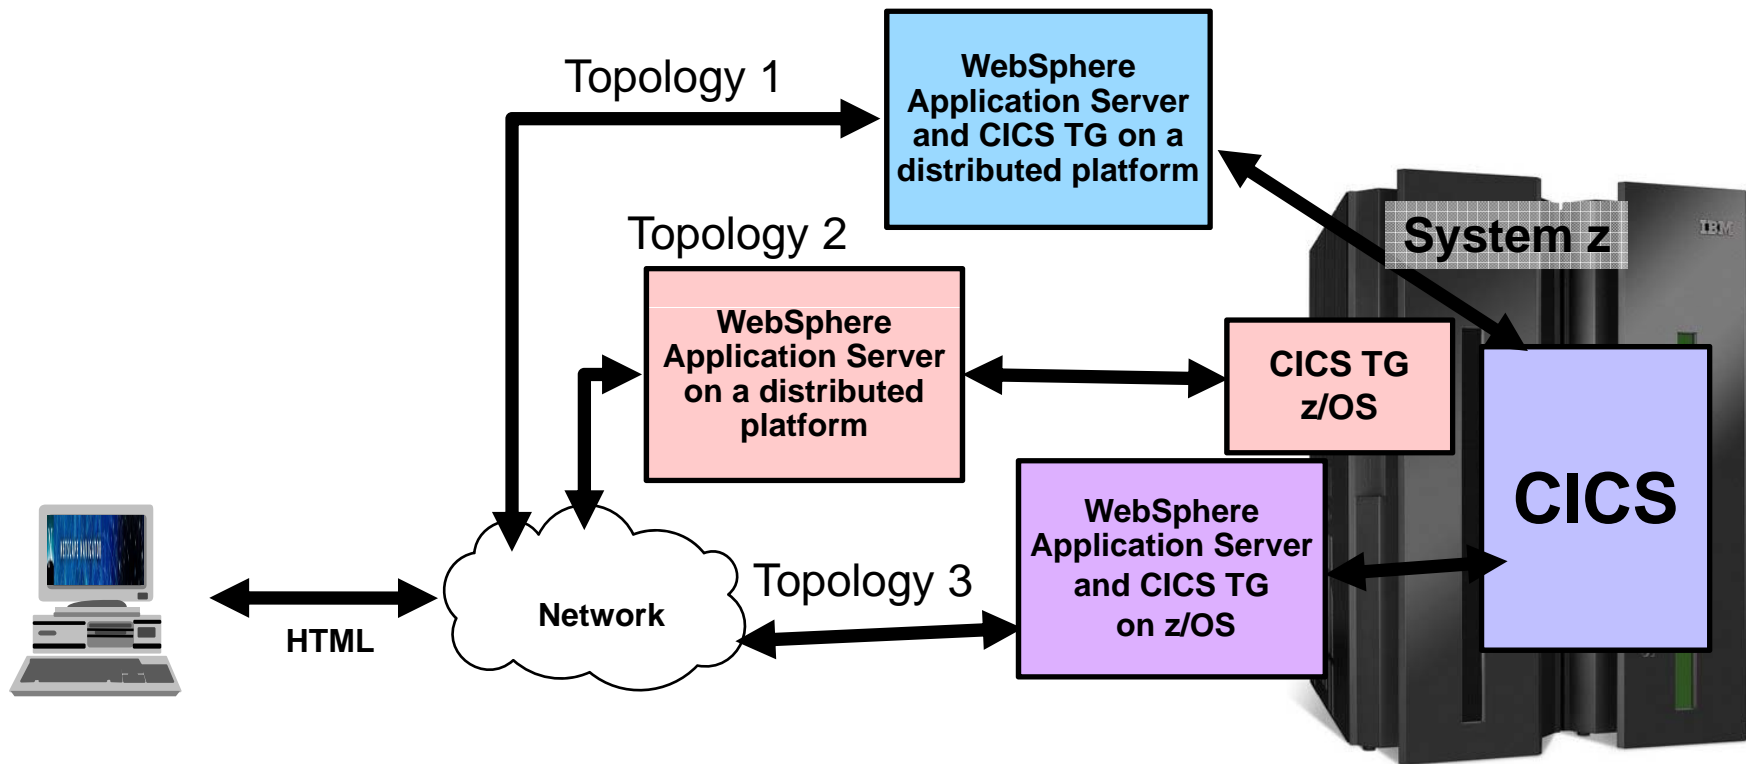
Topology 1

WebSphere Application Server and CICS TG on a distributed platform

Topology 2

System z

IBM

WebSphere Application Server on a distributed platform

CICS TG z/OS

CICS

WebSphere Application Server and CICS TG on z/OS

Topology 3

Network

HTML